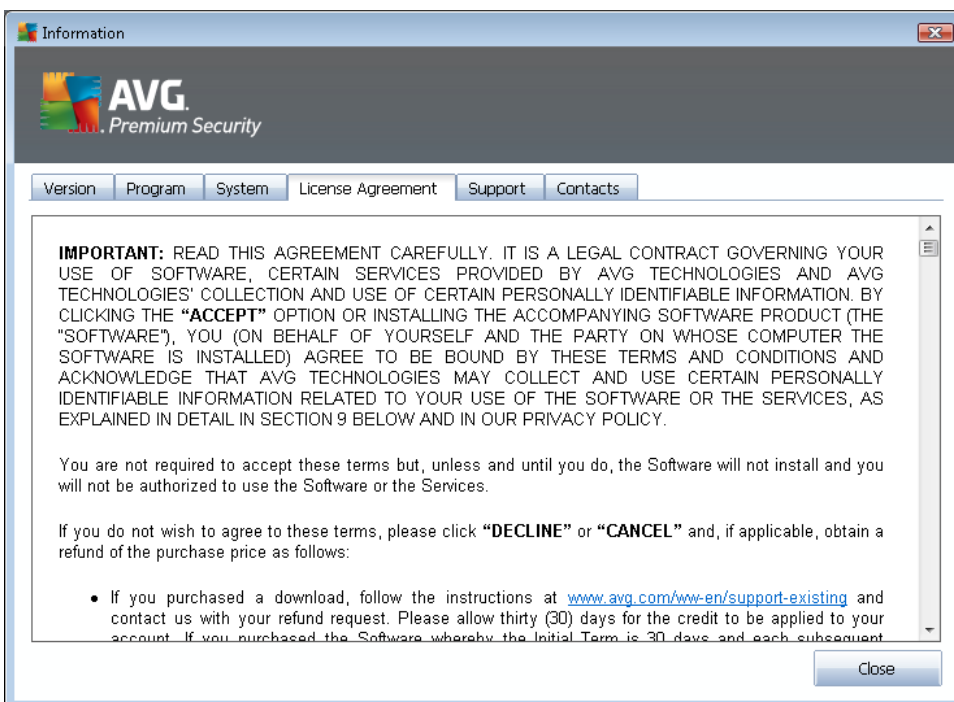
Information

AVG. Premium Security

Version | Program | System | License Agreement | Support | Contacts

**IMPORTANT:** READ THIS AGREEMENT CAREFULLY. IT IS A LEGAL CONTRACT GOVERNING YOUR USE OF SOFTWARE, CERTAIN SERVICES PROVIDED BY AVG TECHNOLOGIES AND AVG TECHNOLOGIES' COLLECTION AND USE OF CERTAIN PERSONALLY IDENTIFIABLE INFORMATION. BY CLICKING THE **"ACCEPT"** OPTION OR INSTALLING THE ACCOMPANYING SOFTWARE PRODUCT (THE "SOFTWARE"), YOU (ON BEHALF OF YOURSELF AND THE PARTY ON WHOSE COMPUTER THE SOFTWARE IS INSTALLED) AGREE TO BE BOUND BY THESE TERMS AND CONDITIONS AND ACKNOWLEDGE THAT AVG TECHNOLOGIES MAY COLLECT AND USE CERTAIN PERSONALLY IDENTIFIABLE INFORMATION RELATED TO YOUR USE OF THE SOFTWARE OR THE SERVICES, AS EXPLAINED IN DETAIL IN SECTION 9 BELOW AND IN OUR PRIVACY POLICY.

You are not required to accept these terms but, unless and until you do, the Software will not install and you will not be authorized to use the Software or the Services.

If you do not wish to agree to these terms, please click **"DECLINE"** or **"CANCEL"** and, if applicable, obtain a refund of the purchase price as follows:

• If you purchased a download, follow the instructions at www.avg.com/ww-en/support-existing and contact us with your refund request. Please allow thirty (30) days for the credit to be applied to your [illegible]

Close